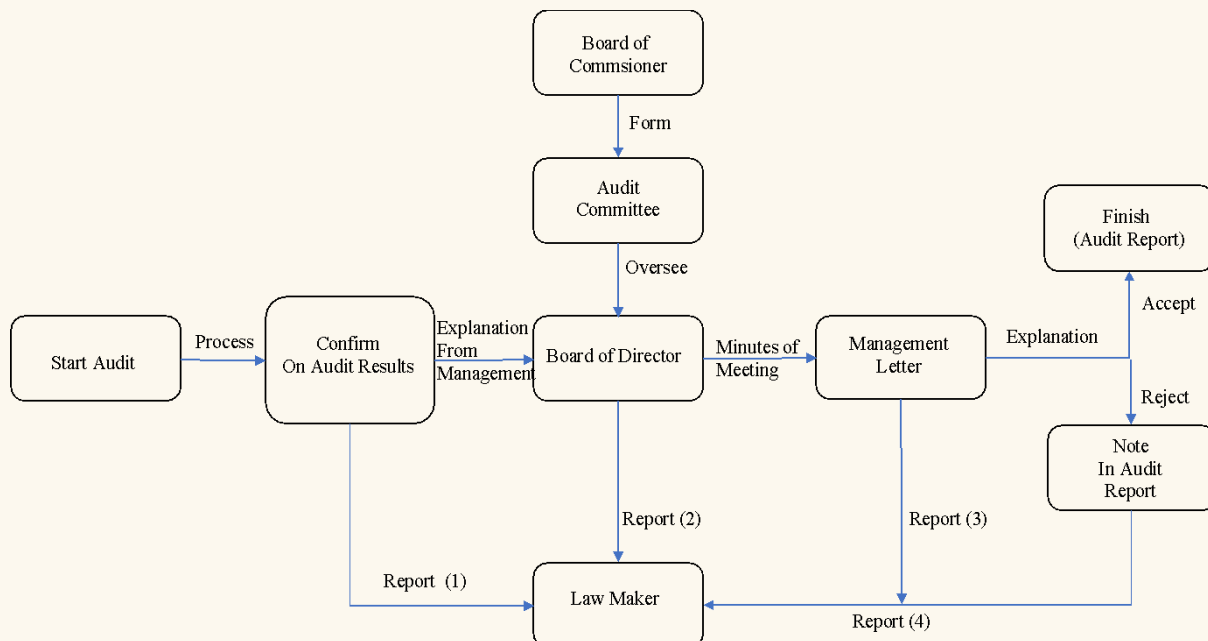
Board of Commsioner

Form

Audit Committee

Oversee

Finish (Audit Report)

Accept

Start Audit

Process

Confirm On Audit Results

Explanation From Management

Board of Director

Minutes of Meeting

Management Letter

Explanation

Reject

Note In Audit Report

Report (2)

Report (3)

Report (1)

Law Maker

Report (4)